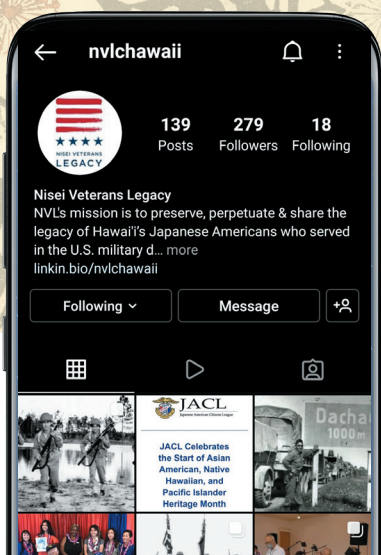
nvlchawaii

NISEI VETERANS LEGACY

139 Posts
279 Followers
18 Following

Nisei Veterans Legacy
NVL's mission is to preserve, perpetuate & share the legacy of Hawai'i's Japanese Americans who served in the U.S. military d... more
linkin.bio/nvlchawaii

Following
Message

JACL
Japanese American Citizens League
JACL Celebrates the Start of Asian American, Native Hawaiian, and Pacific Islander Heritage Month

Dach
1000 m